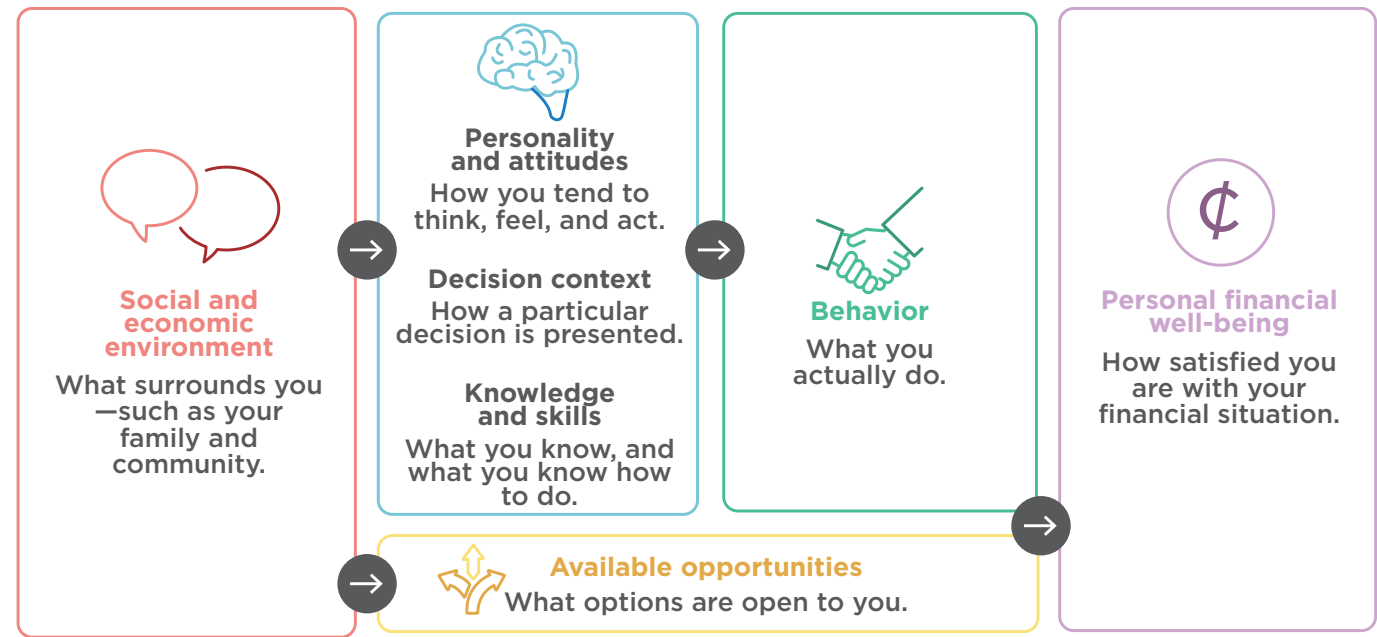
Social and economic environment

What surrounds you —such as your family and community.

Personality and attitudes

How you tend to think, feel, and act.

Decision context

How a particular decision is presented.

Knowledge and skills

What you know, and what you know how to do.

Behavior

What you actually do.

Personal financial well-being

How satisfied you are with your financial situation.

Available opportunities

What options are open to you.